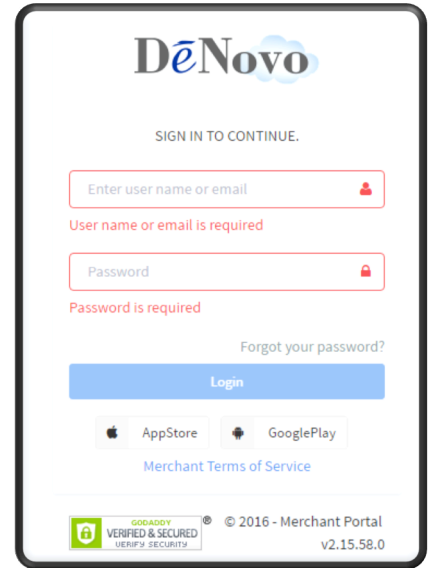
DēNovo

SIGN IN TO CONTINUE.

Enter user name or email

User name or email is required

Password

Password is required

Forgot your password?

Login

AppStore

GooglePlay

Merchant Terms of Service

GODADDY
VERIFIED & SECURED
VERIFY SECURITY
®

© 2016 - Merchant Portal

v2.15.58.0